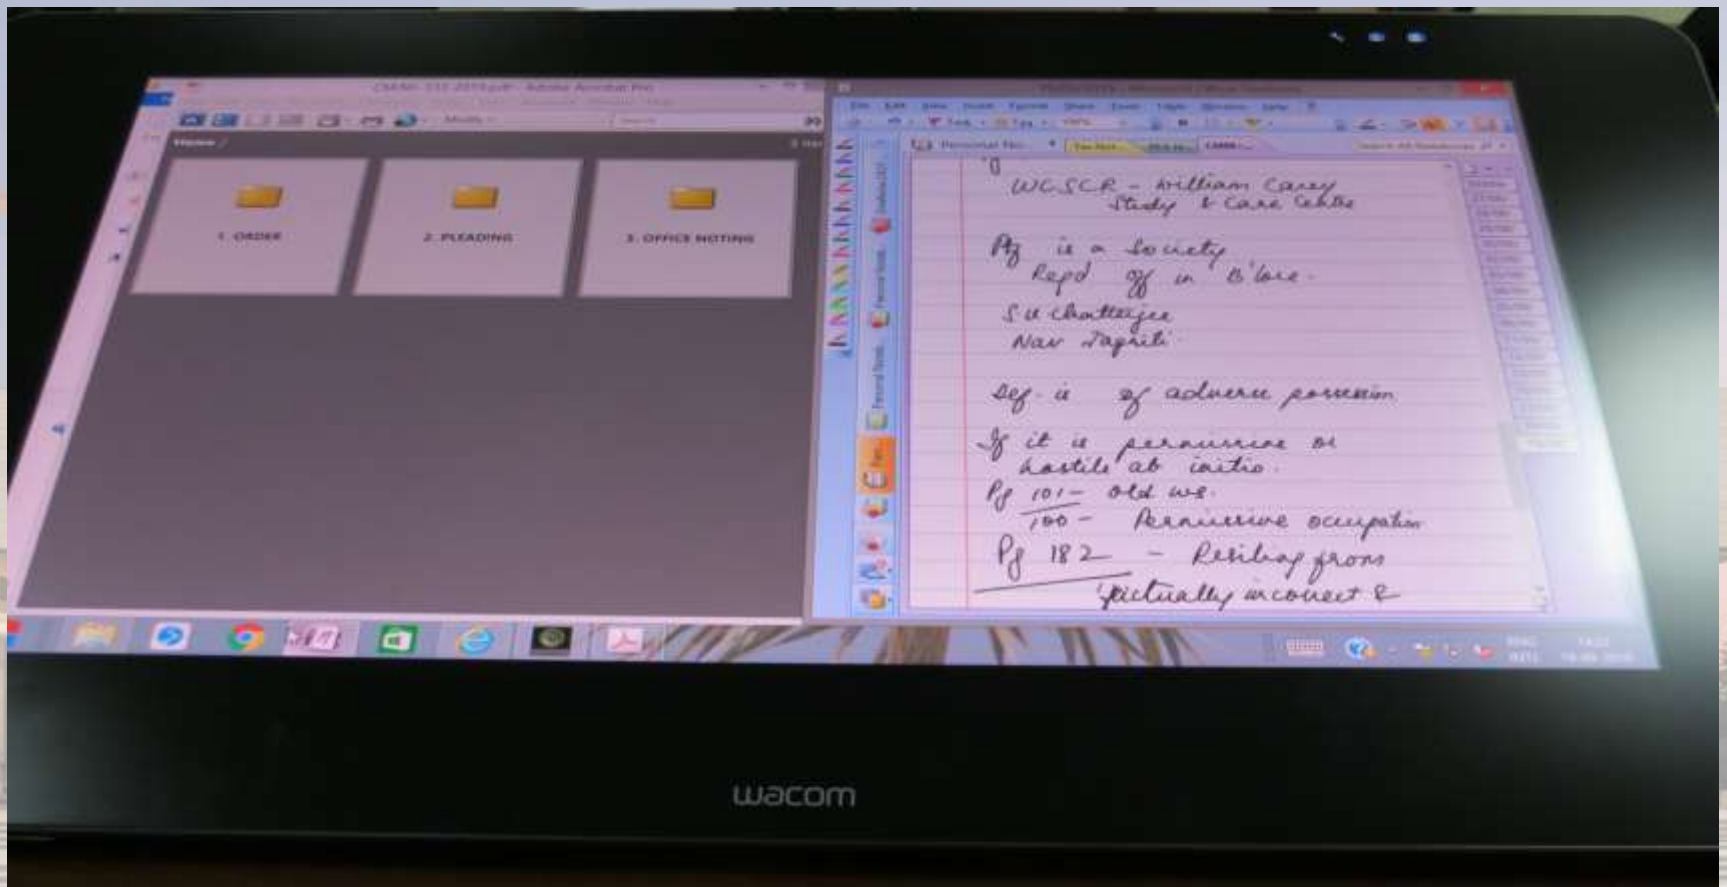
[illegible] - Adobe Acrobat Pro

Home

1. ORDER

2. PLEADING

3. OFFICE NOTING

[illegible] - Microsoft Office OneNote

Personal No...

WCSCR - William Carey Study & Care Centre

Pl is a Society Regd off in B'lore.

S K Chatterjee
Nav Jagriti

Def. is of adverse possession

If it is permissive or hostile ab initio.

Pg 101 - old ws.
100 - Permissive occupation

Pg 182 - Resiling from factually incorrect &

wacom